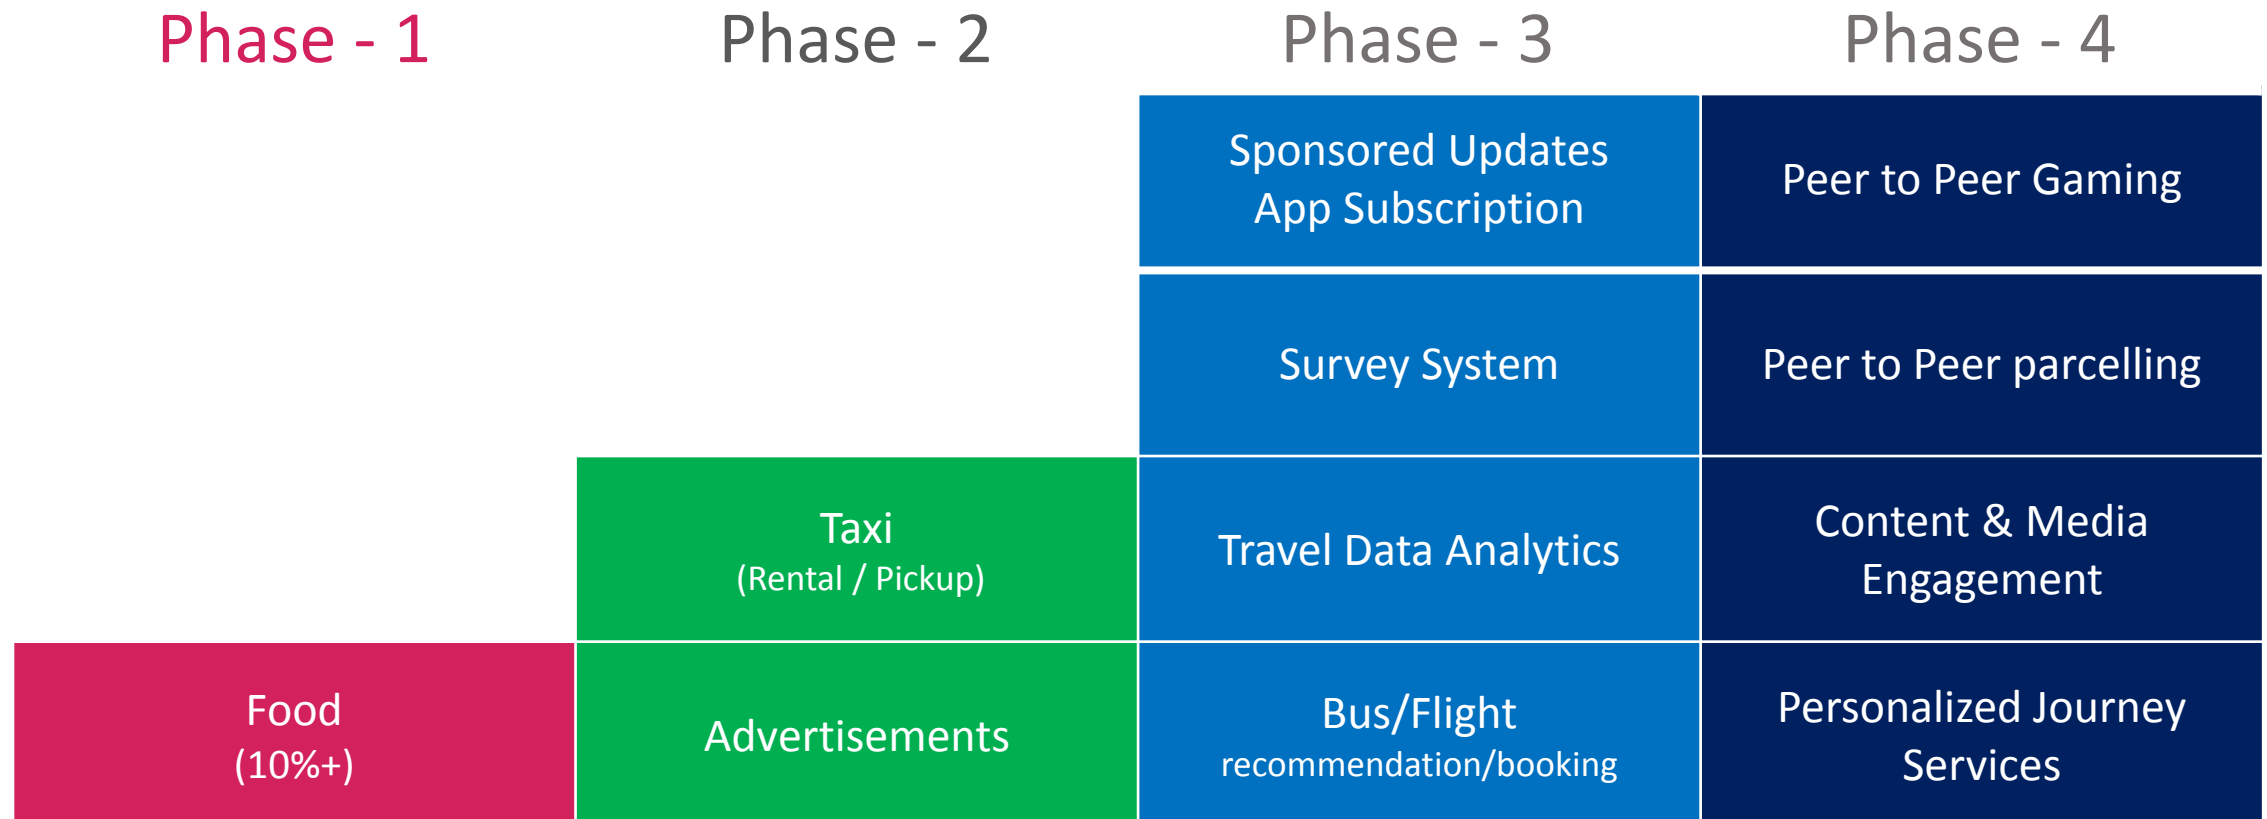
| Phase - 1 | Phase - 2 | Phase - 3 | Phase - 4 |
|---|---|---|---|
| | | Sponsored Updates App Subscription | Peer to Peer Gaming |
| | | Survey System | Peer to Peer parcelling |
| | Taxi (Rental / Pickup) | Travel Data Analytics | Content & Media Engagement |
| Food (10%+) | Advertisements | Bus/Flight recommendation/booking | Personalized Journey Services |